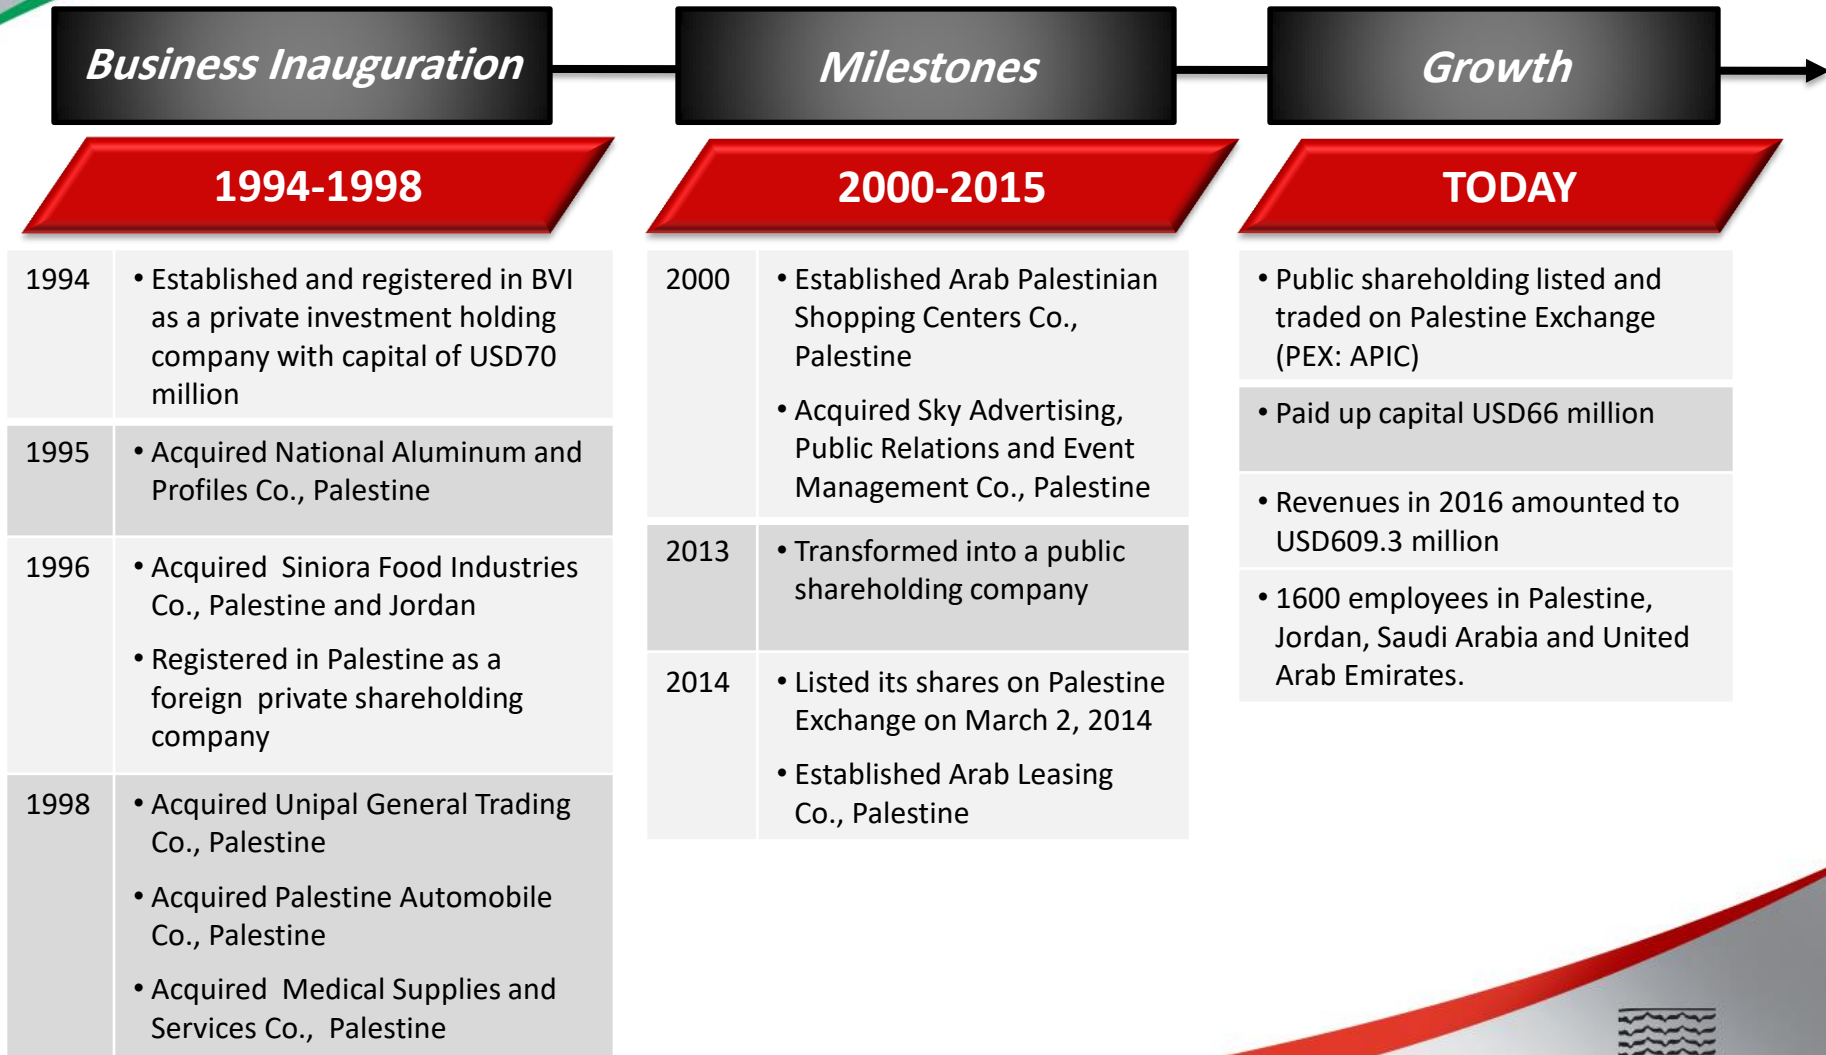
Business Inauguration

1994-1998

| | |
|---|---|
| 1994 | • Established and registered in BVI as a private investment holding company with capital of USD70 million |
| 1995 | • Acquired National Aluminum and Profiles Co., Palestine |
| 1996 | • Acquired Siniora Food Industries Co., Palestine and Jordan<br>• Registered in Palestine as a foreign private shareholding company |
| 1998 | • Acquired Unipal General Trading Co., Palestine<br>• Acquired Palestine Automobile Co., Palestine<br>• Acquired Medical Supplies and Services Co., Palestine |

Milestones

2000-2015

| | |
|---|---|
| 2000 | • Established Arab Palestinian Shopping Centers Co., Palestine<br>• Acquired Sky Advertising, Public Relations and Event Management Co., Palestine |
| 2013 | • Transformed into a public shareholding company |
| 2014 | • Listed its shares on Palestine Exchange on March 2, 2014<br>• Established Arab Leasing Co., Palestine |

Growth

TODAY

• Public shareholding listed and traded on Palestine Exchange (PEX: APIC)

• Paid up capital USD66 million

• Revenues in 2016 amounted to USD609.3 million

• 1600 employees in Palestine, Jordan, Saudi Arabia and United Arab Emirates.